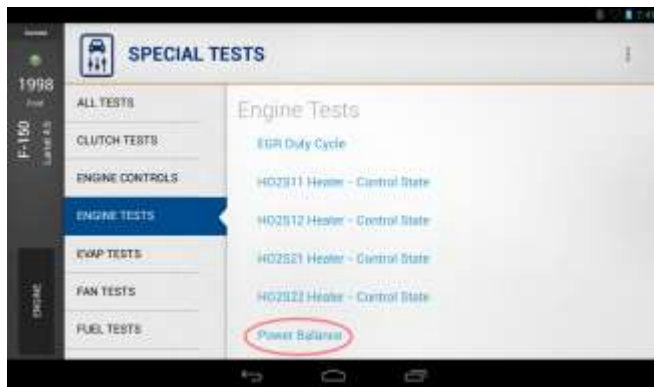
1998
Ford
F-150
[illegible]
ENGINE

SPECIAL TESTS

ALL TESTS
CLUTCH TESTS
ENGINE CONTROLS
ENGINE TESTS
EVAP TESTS
FAN TESTS
FUEL TESTS

Engine Tests
EGR Duty Cycle
HO2S11 Heater - Control State
HO2S12 Heater - Control State
HO2S21 Heater - Control State
HO2S22 Heater - Control State
Power Balance